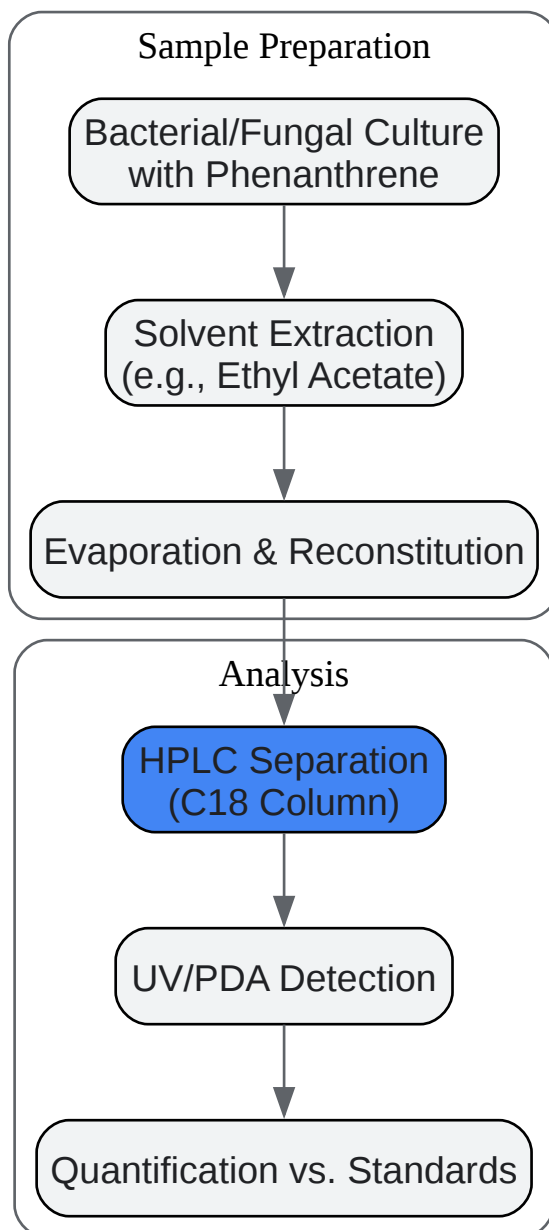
Sample Preparation

Bacterial/Fungal Culture with Phenanthrene

Solvent Extraction (e.g., Ethyl Acetate)

Evaporation & Reconstitution

Analysis

HPLC Separation (C18 Column)

UV/PDA Detection

Quantification vs. Standards